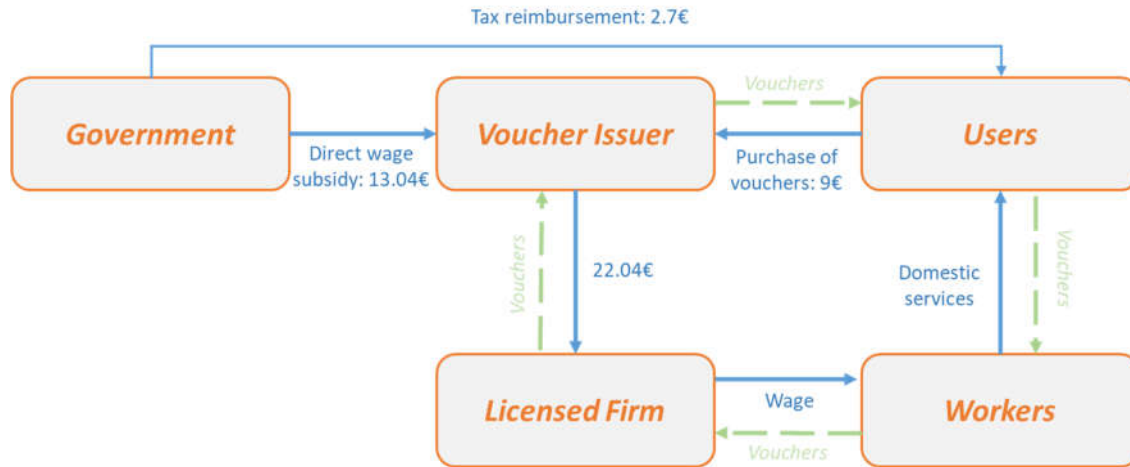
Tax reimbursement: 2.7€

Government

Direct wage subsidy: 13.04€

Voucher Issuer

Vouchers

Purchase of vouchers: 9€

Users

Vouchers

22.04€

Domestic services

Vouchers

Licensed Firm

Wage

Vouchers

Workers